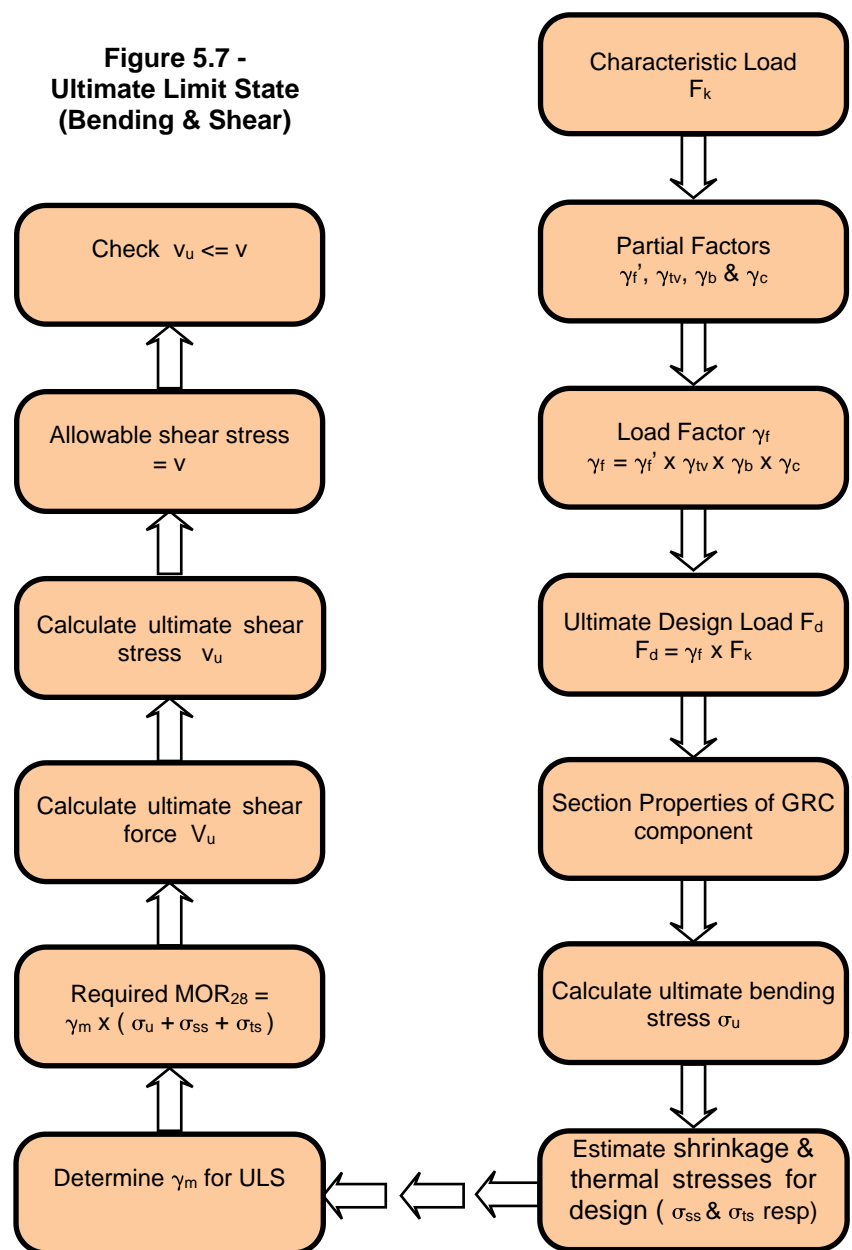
**Figure 5.7 - Ultimate Limit State (Bending & Shear)**

Characteristic Load $F_k$

Partial Factors $\gamma_f'$, $\gamma_{tv}$, $\gamma_b$ & $\gamma_c$

Load Factor $\gamma_f$
$\gamma_f = \gamma_f' \times \gamma_{tv} \times \gamma_b \times \gamma_c$

Ultimate Design Load $F_d$
$F_d = \gamma_f \times F_k$

Section Properties of GRC component

Calculate ultimate bending stress $\sigma_u$

Estimate shrinkage & thermal stresses for design ( $\sigma_{ss}$ & $\sigma_{ts}$ resp)

Determine $\gamma_m$ for ULS

Required $MOR_{28}$ = $\gamma_m \times ( \sigma_u + \sigma_{ss} + \sigma_{ts} )$

Calculate ultimate shear force $V_u$

Calculate ultimate shear stress $v_u$

Allowable shear stress = v

Check $v_u$ <= v